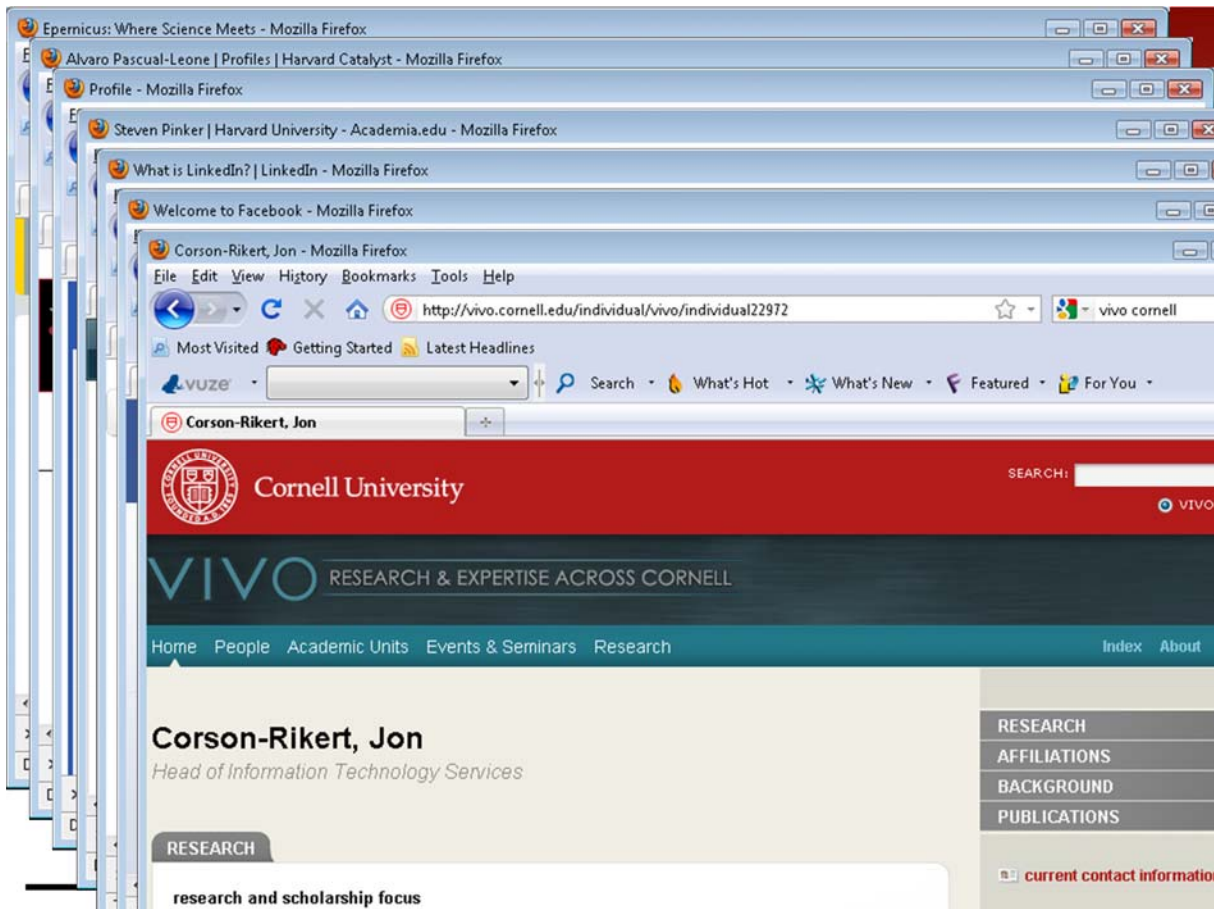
Epernicus: Where Science Meets - Mozilla Firefox

Alvaro Pascual-Leone | Profiles | Harvard Catalyst - Mozilla Firefox

Profile - Mozilla Firefox

Steven Pinker | Harvard University - Academia.edu - Mozilla Firefox

What is LinkedIn? | LinkedIn - Mozilla Firefox

Welcome to Facebook - Mozilla Firefox

Corson-Rikert, Jon - Mozilla Firefox

File Edit View History Bookmarks Tools Help

http://vivo.cornell.edu/individual/vivo/individual22972

vivo cornell

Most Visited Getting Started Latest Headlines

vuze Search What's Hot What's New Featured For You

Corson-Rikert, Jon

Cornell University

SEARCH:

VIVO

VIVO RESEARCH & EXPERTISE ACROSS CORNELL

Home People Academic Units Events & Seminars Research

Index About

Corson-Rikert, Jon

Head of Information Technology Services

RESEARCH

AFFILIATIONS

BACKGROUND

PUBLICATIONS

RESEARCH

research and scholarship focus

current contact informatio